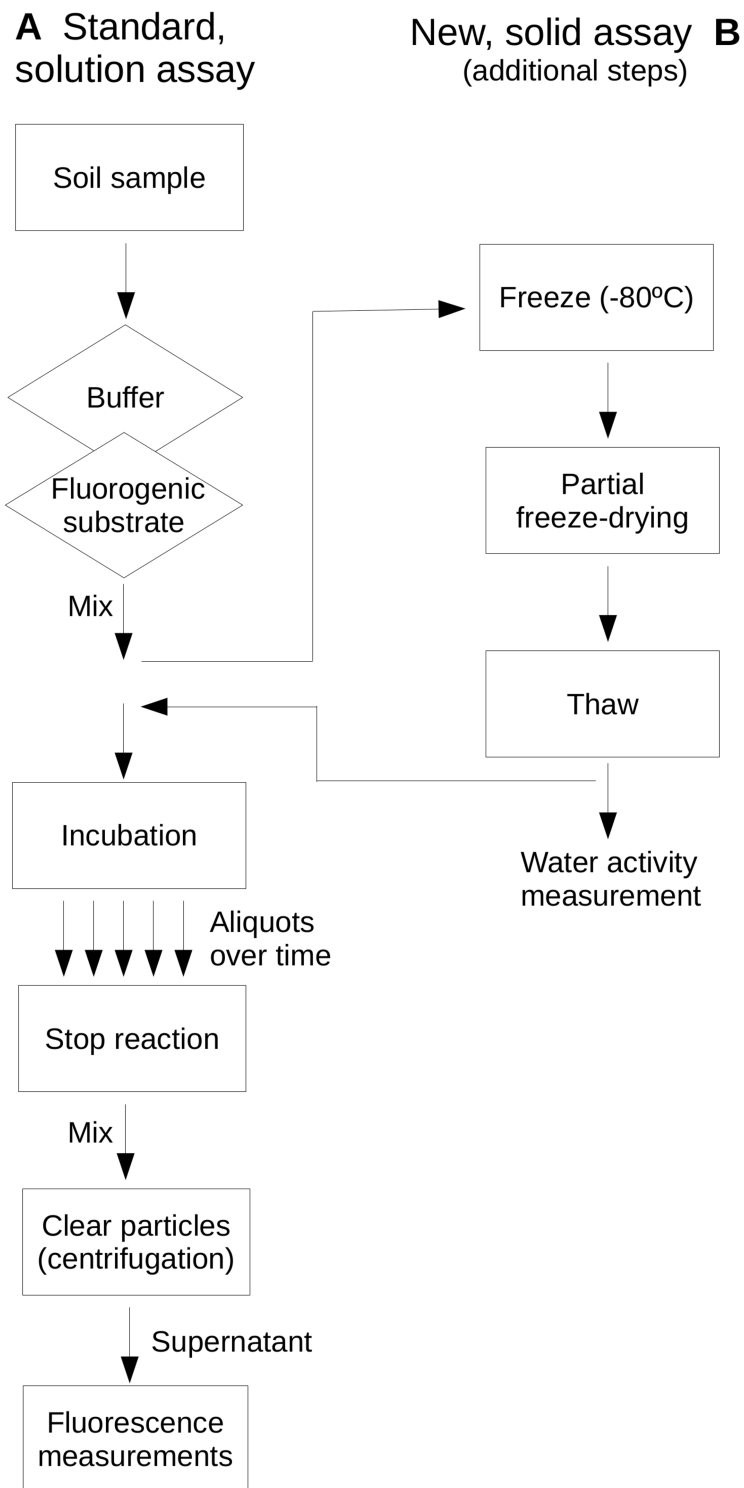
**A** Standard, solution assay

New, solid assay **B**
(additional steps)

Soil sample

Buffer

Fluorogenic substrate

Mix

Freeze (-80ºC)

Partial freeze-drying

Thaw

Water activity measurement

Incubation

Aliquots over time

Stop reaction

Mix

Clear particles (centrifugation)

Supernatant

Fluorescence measurements